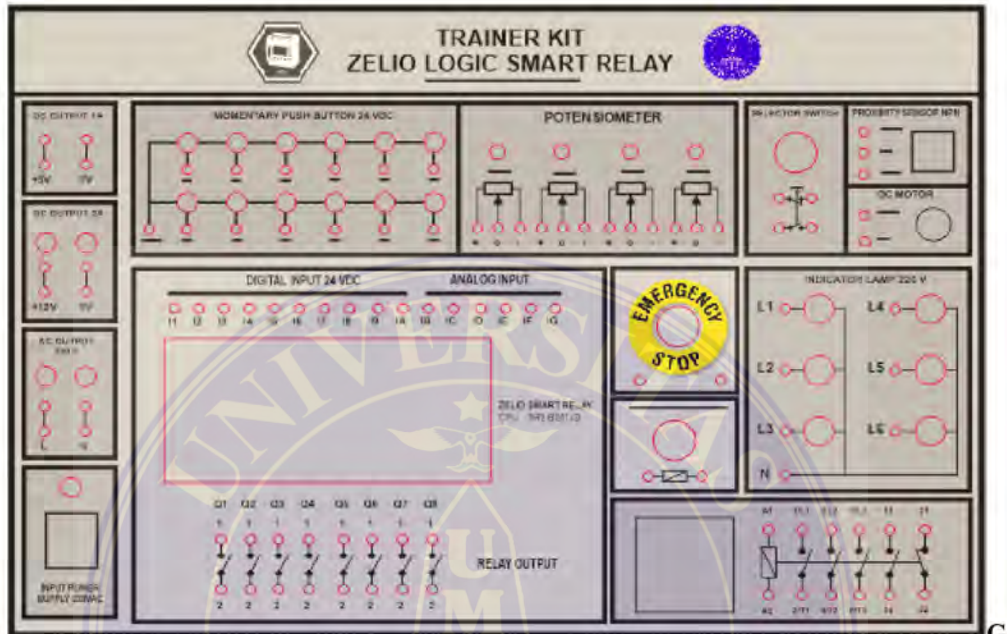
TRAINER KIT
ZELIO LOGIC SMART RELAY

DC OUTPUT 5A
+5V 0V

MOMENTARY PUSH BUTTON 24 VDC

POTENSIOMETER

SELECTOR SWITCH

PROXIMITY SENSOR NPN

DC MOTOR

DC OUTPUT 2A
+12V 0V

AC OUTPUT
L N

DIGITAL INPUT 24 VDC
ANALOG INPUT

I1 I2 I3 I4 I5 I6 I7 I8 I9 IA IB IC ID IE IF IG

EMERGENCY STOP

INDICATION LAMP 220 V
L1 L4
L2 L5
L3 L6
N

ZELIO SMART RELAY
CPU : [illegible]

Q1 Q2 Q3 Q4 Q5 Q6 Q7 Q8
1 1 1 1 1 1 1 1
2 2 2 2 2 2 2 2

RELAY OUTPUT

INPUT POWER SUPPLY 220VAC

A1 A2

UNIVERSITAS
UM